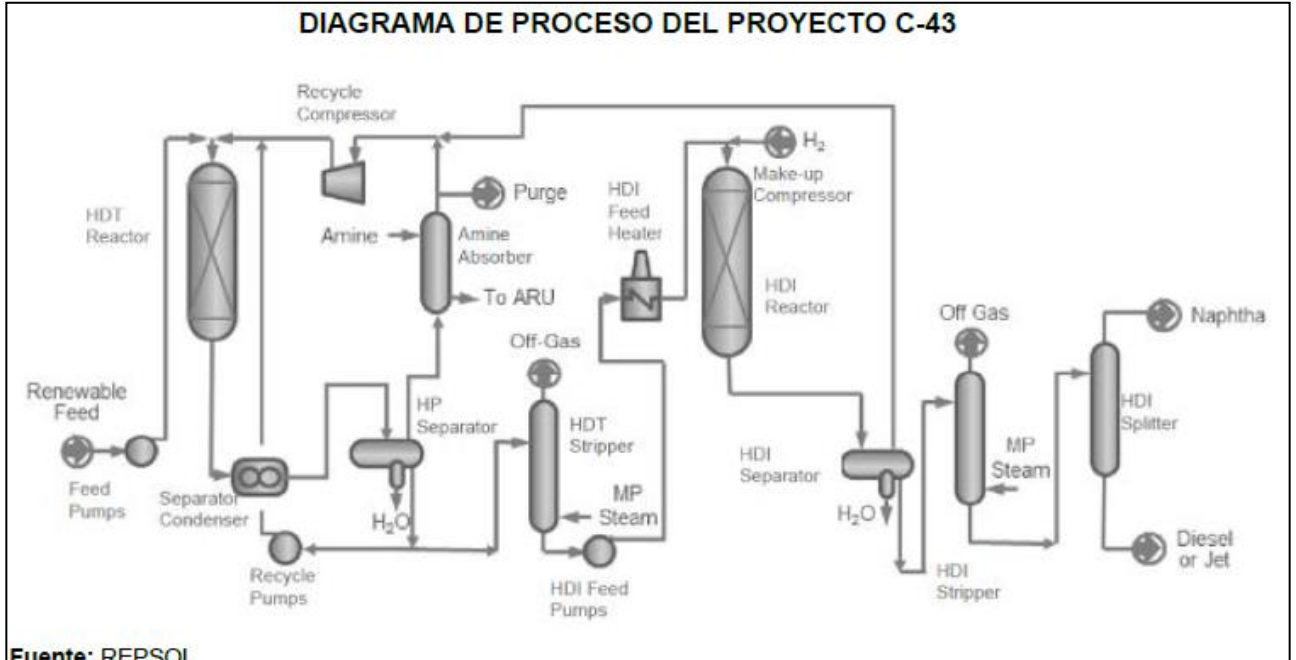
DIAGRAMA DE PROCESO DEL PROYECTO C-43

Recycle Compressor

HDT Reactor

Purge

Amine

Amine Absorber

To ARU

$H_2$

Make-up Compressor

HDI Feed Heater

HDI Reactor

Off-Gas

HDT Stripper

HP Separator

Renewable Feed

Feed Pumps

Separator Condenser

$H_2O$

Recycle Pumps

MP Steam

HDI Feed Pumps

HDI Separator

$H_2O$

Off Gas

MP Steam

HDI Stripper

Naphtha

HDI Splitter

Diesel or Jet

Fuente: REPSOL